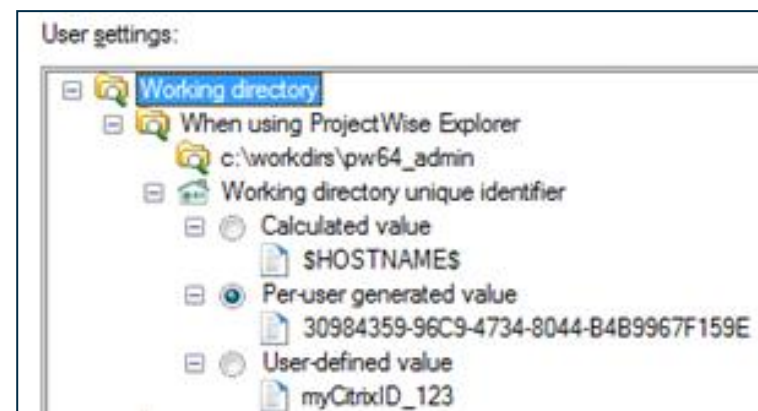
User settings:

Working directory
When using ProjectWise Explorer
c:\workdirs\pw64_admin
Working directory unique identifier
Calculated value
$HOSTNAME$
Per-user generated value
30984359-96C9-4734-8044-B4B9967F159E
User-defined value
myCitrixID_123